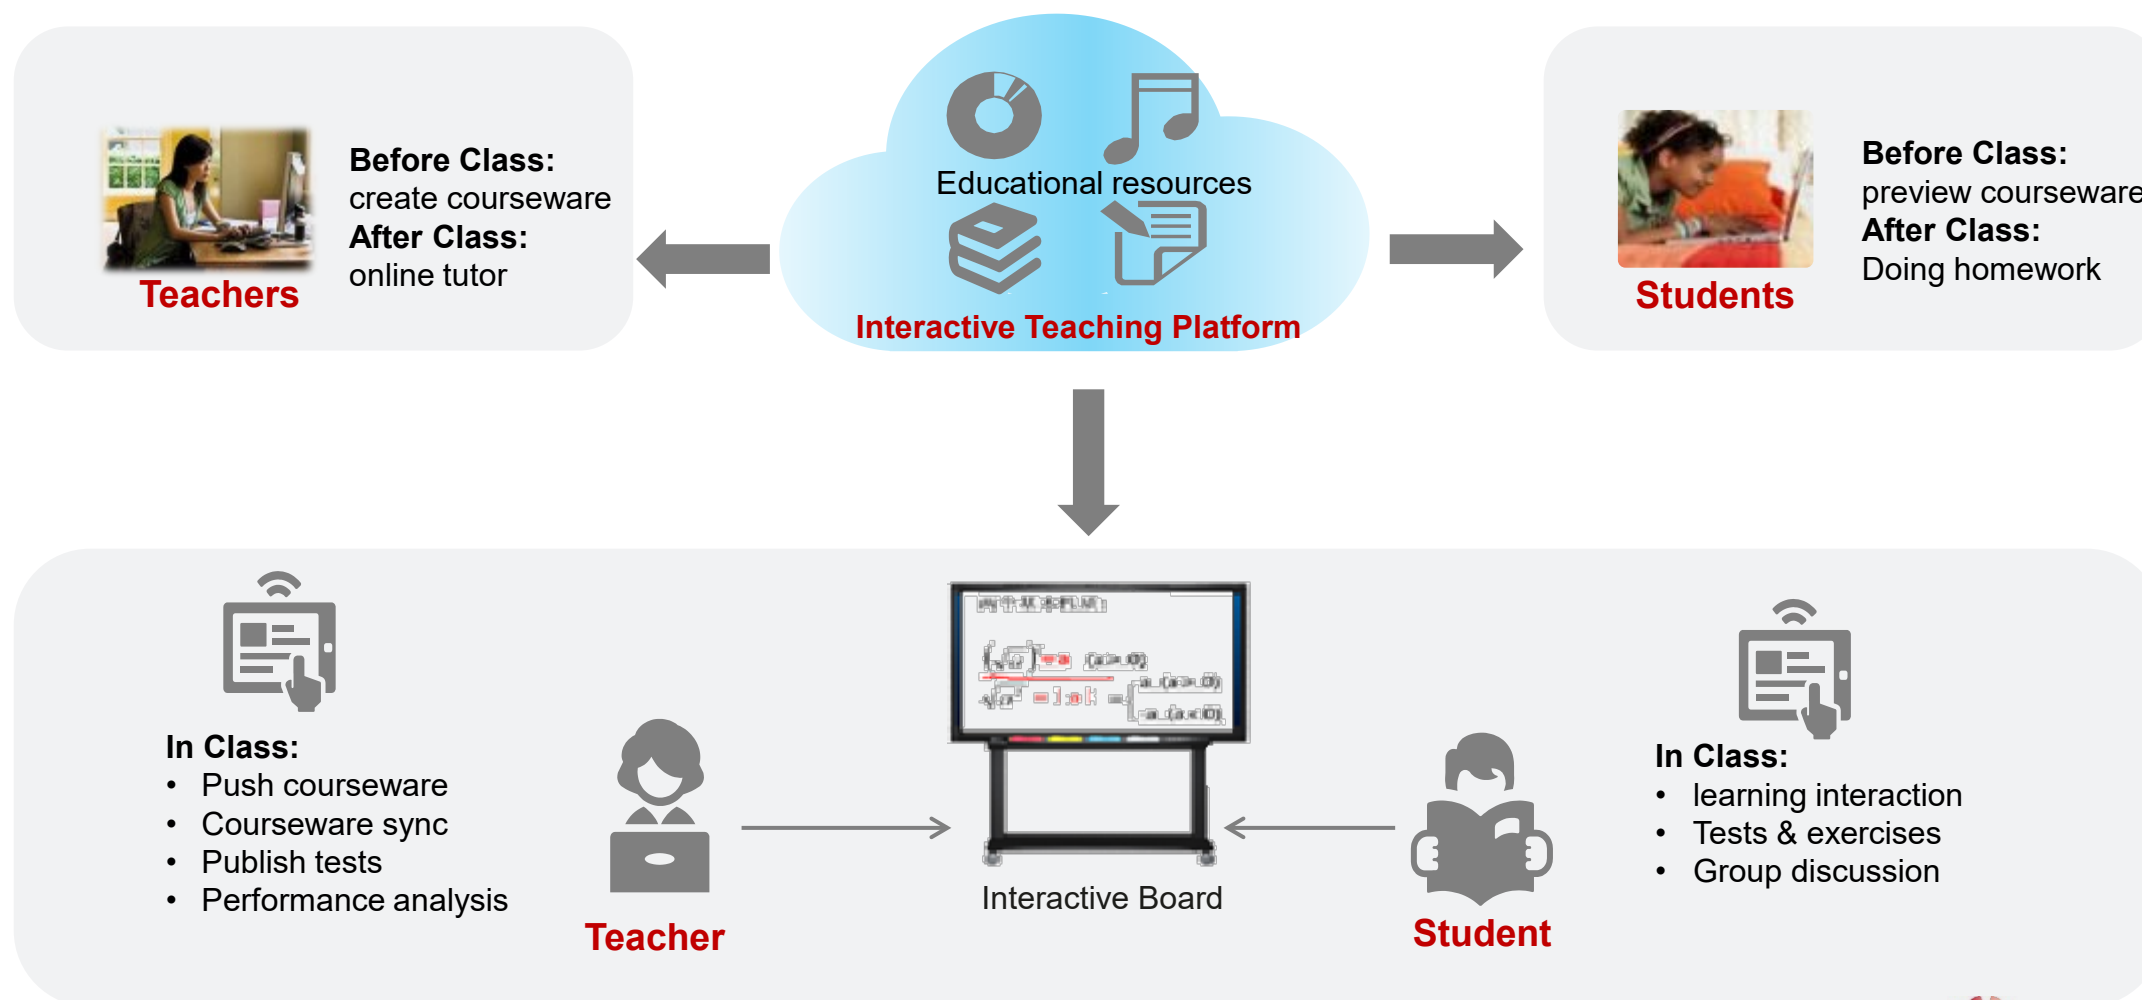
Before Class:
create courseware
After Class:
online tutor

Teachers

Educational resources

Interactive Teaching Platform

Before Class:
preview courseware
After Class:
Doing homework

Students

In Class:
• Push courseware
• Courseware sync
• Publish tests
• Performance analysis

Teacher

Interactive Board

Student

In Class:
• learning interaction
• Tests & exercises
• Group discussion